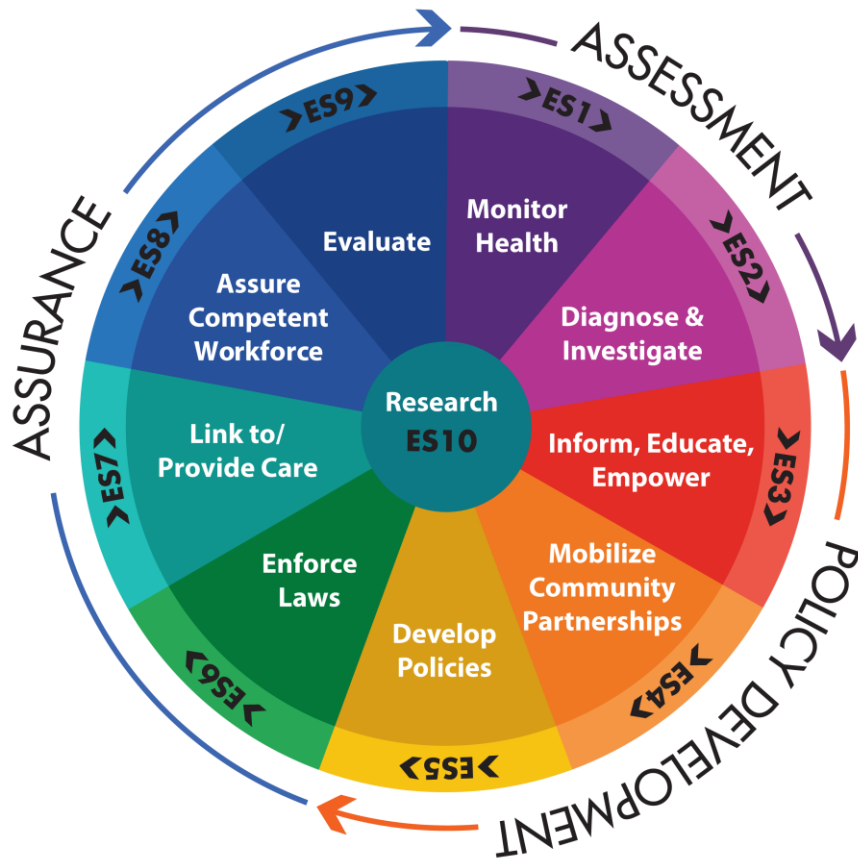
ASSESSMENT

POLICY DEVELOPMENT

ASSURANCE

ES1
Monitor Health

ES2
Diagnose & Investigate

ES3
Inform, Educate, Empower

ES4
Mobilize Community Partnerships

ES5
Develop Policies

ES6
Enforce Laws

ES7
Link to/ Provide Care

ES8
Assure Competent Workforce

ES9
Evaluate

Research
ES10